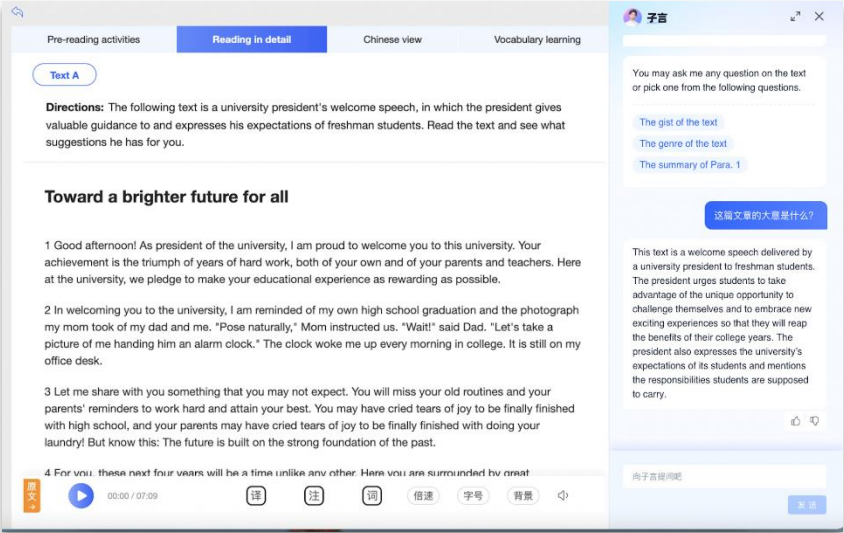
Pre-reading activities | Reading in detail | Chinese view | Vocabulary learning

Text A

Directions: The following text is a university president's welcome speech, in which the president gives valuable guidance to and expresses his expectations of freshman students. Read the text and see what suggestions he has for you.

Toward a brighter future for all

1 Good afternoon! As president of the university, I am proud to welcome you to this university. Your achievement is the triumph of years of hard work, both of your own and of your parents and teachers. Here at the university, we pledge to make your educational experience as rewarding as possible.

2 In welcoming you to the university, I am reminded of my own high school graduation and the photograph my mom took of my dad and me. "Pose naturally," Mom instructed us. "Wait!" said Dad. "Let's take a picture of me handing him an alarm clock." The clock woke me up every morning in college. It is still on my office desk.

3 Let me share with you something that you may not expect. You will miss your old routines and your parents' reminders to work hard and attain your best. You may have cried tears of joy to be finally finished with high school, and your parents may have cried tears of joy to be finally finished with doing your laundry! But know this: The future is built on the strong foundation of the past.

4 For you, these next four years will be a time unlike any other. Here you are surrounded by great

原文

00:00 / 07:09

译 注 词 倍速 字号 背景

子言

You may ask me any question on the text or pick one from the following questions.

The gist of the text

The genre of the text

The summary of Para. 1

这篇文章的大意是什么?

This text is a welcome speech delivered by a university president to freshman students. The president urges students to take advantage of the unique opportunity to challenge themselves and to embrace new exciting experiences so that they will reap the benefits of their college years. The president also expresses the university's expectations of its students and mentions the responsibilities students are supposed to carry.

向子言提问吧

发送